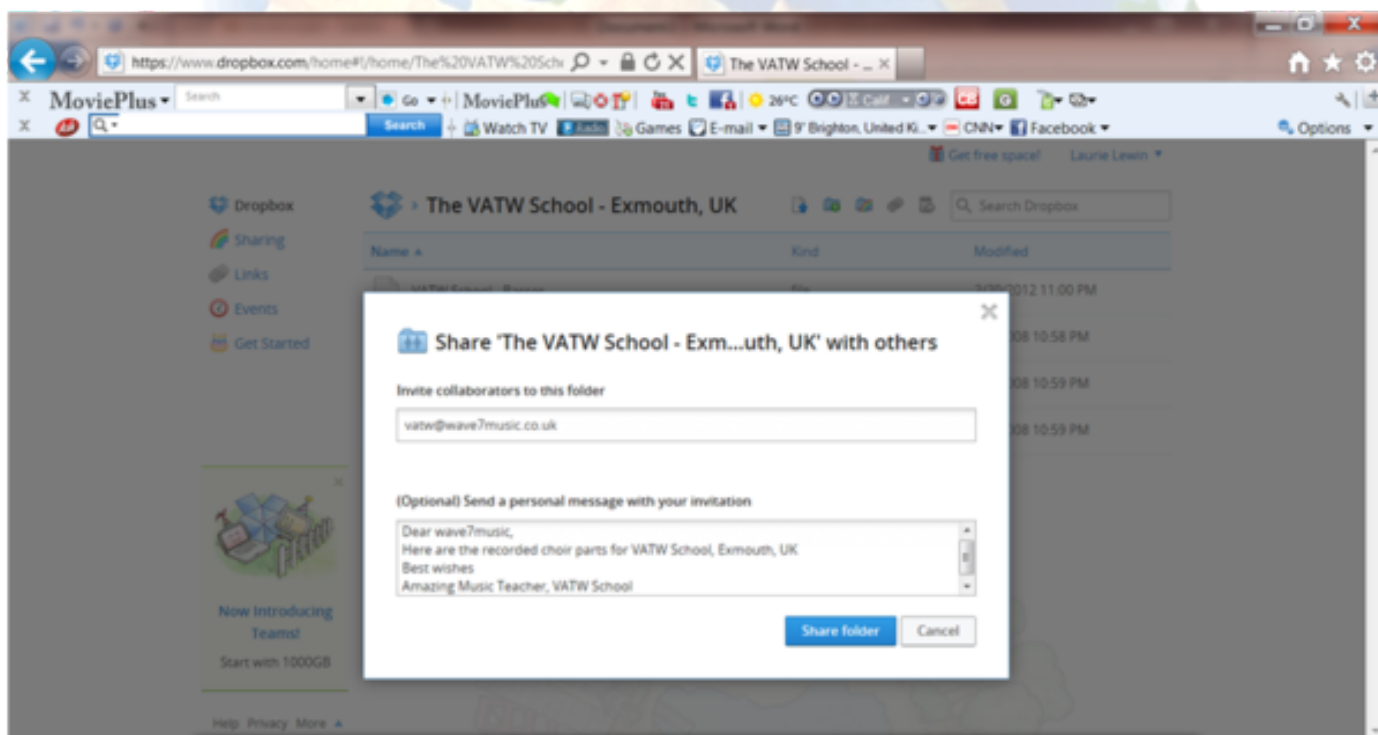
https://www.dropbox.com/home#!/home/The%20VATW%20Sch
The VATW School - ...

MoviePlus Search Go MoviePlus 26°C
Search Watch TV Games E-mail 9° Brighton, United Ki... CNN Facebook Options

Get free space! Laurie Lewin

Dropbox
Sharing
Links
Events
Get Started

The VATW School - Exmouth, UK
Search Dropbox

Name
Kind
Modified

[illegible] 11:00 PM
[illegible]08 10:58 PM
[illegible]08 10:59 PM
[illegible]08 10:59 PM

Share 'The VATW School - Exm...uth, UK' with others

Invite collaborators to this folder

vatw@wave7music.co.uk

(Optional) Send a personal message with your invitation

Dear wave7music,
Here are the recorded choir parts for VATW School, Exmouth, UK
Best wishes
Amazing Music Teacher, VATW School

Share folder
Cancel

Now Introducing Teams!
Start with 1000GB

Help Privacy More